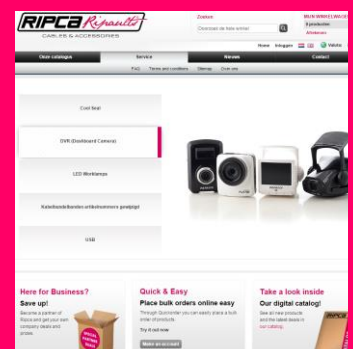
RIPCA Ripauto
CABLES & ACCESSORIES

Zoeken
Doorzoek de Ripca winkel

MIJN WINKELWAGEN
0 producten
Afrekenen

Home Inloggen Valuta

Onze catalogus
Service
Nieuws
Contact

FAQ Terms and conditions Sitemap Over ons

Cool Seat

DVR (Dashboard Camera)

LED Werklamps

Kabelbandbanden artikelnummers gedrgisl

USB

Here for Business?
Save up!
Become a partner of Ripca and get your own company deals and prices.

Quick & Easy
Place bulk orders online easy
Through Quickorder you can easily place a bulk order of products.
Try it out now
Make an account

Take a look inside
Our digital catalog!
See all new products and the latest deals in our catalog.